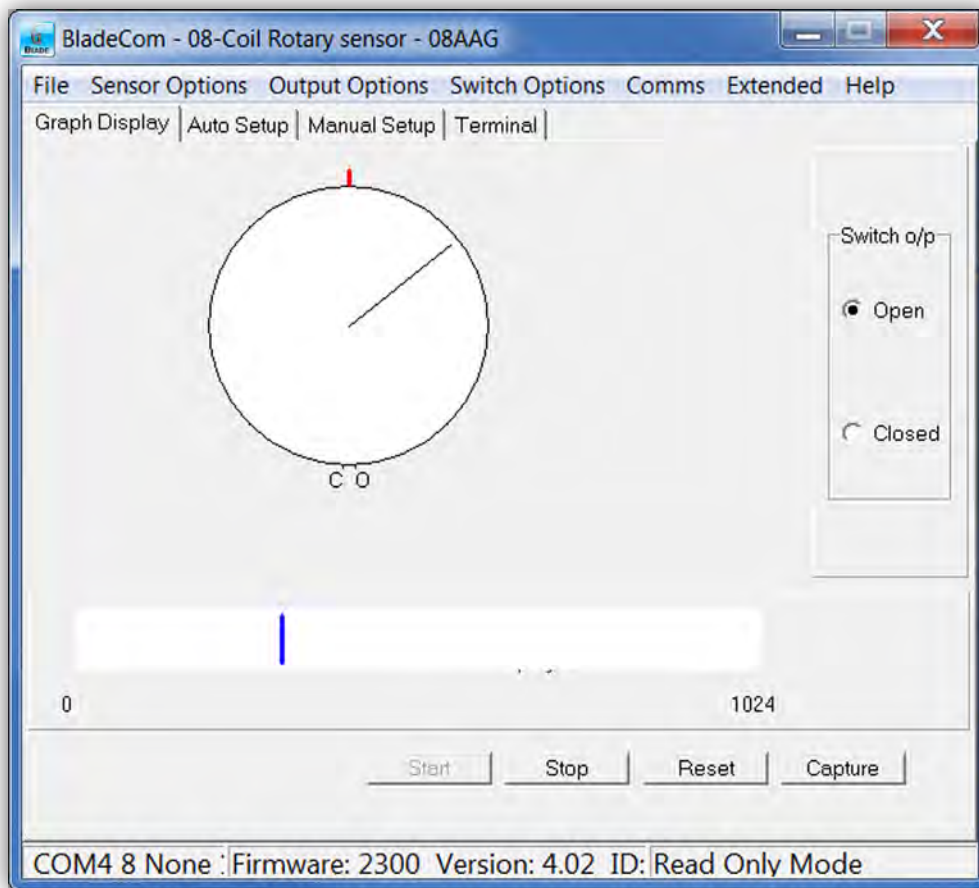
BladeCom - 08-Coil Rotary sensor - 08AAG

File Sensor Options Output Options Switch Options Comms Extended Help

Graph Display | Auto Setup | Manual Setup | Terminal

C O

Switch o/p

Open

Closed

0

1024

Start Stop Reset Capture

COM4 8 None : Firmware: 2300 Version: 4.02 ID: Read Only Mode